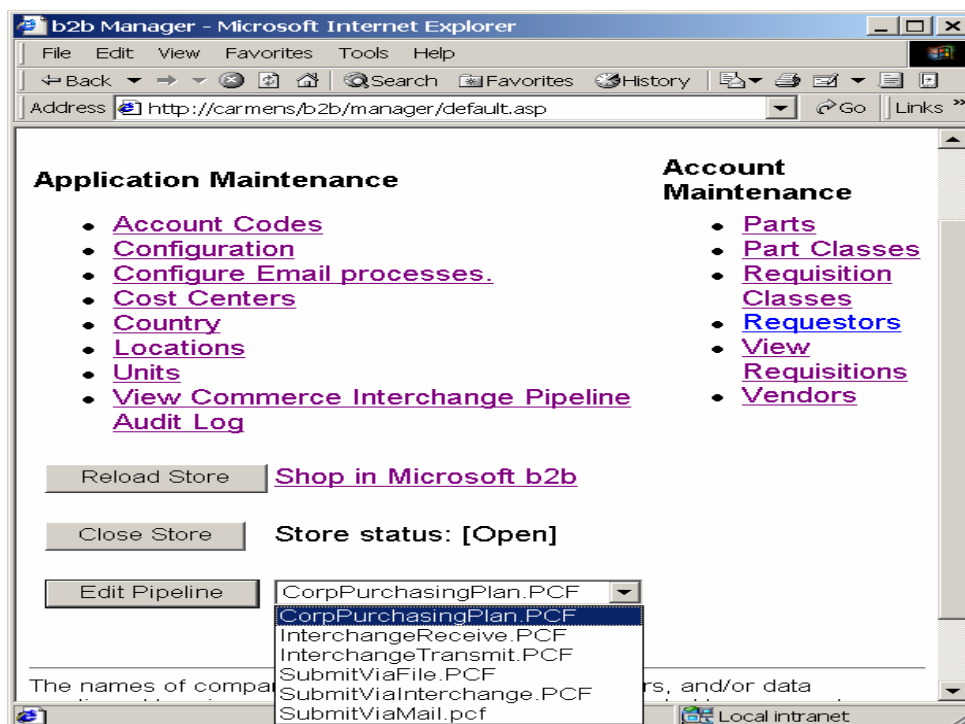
b2b Manager - Microsoft Internet Explorer

File Edit View Favorites Tools Help

Back Search Favorites History

Address http://carmens/b2b/manager/default.asp Go Links

Application Maintenance

- Account Codes
- Configuration
- Configure Email processes.
- Cost Centers
- Country
- Locations
- Units
- View Commerce Interchange Pipeline Audit Log

Account Maintenance

- Parts
- Part Classes
- Requisition Classes
- Requestors
- View Requisitions
- Vendors

Reload Store Shop in Microsoft b2b

Close Store Store status: [Open]

Edit Pipeline CorpPurchasingPlan.PCF

CorpPurchasingPlan.PCF
InterchangeReceive.PCF
InterchangeTransmit.PCF
SubmitViaFile.PCF
SubmitViaInterchange.PCF
SubmitViaMail.pcf

The names of compa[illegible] rs, and/or data

Local intranet